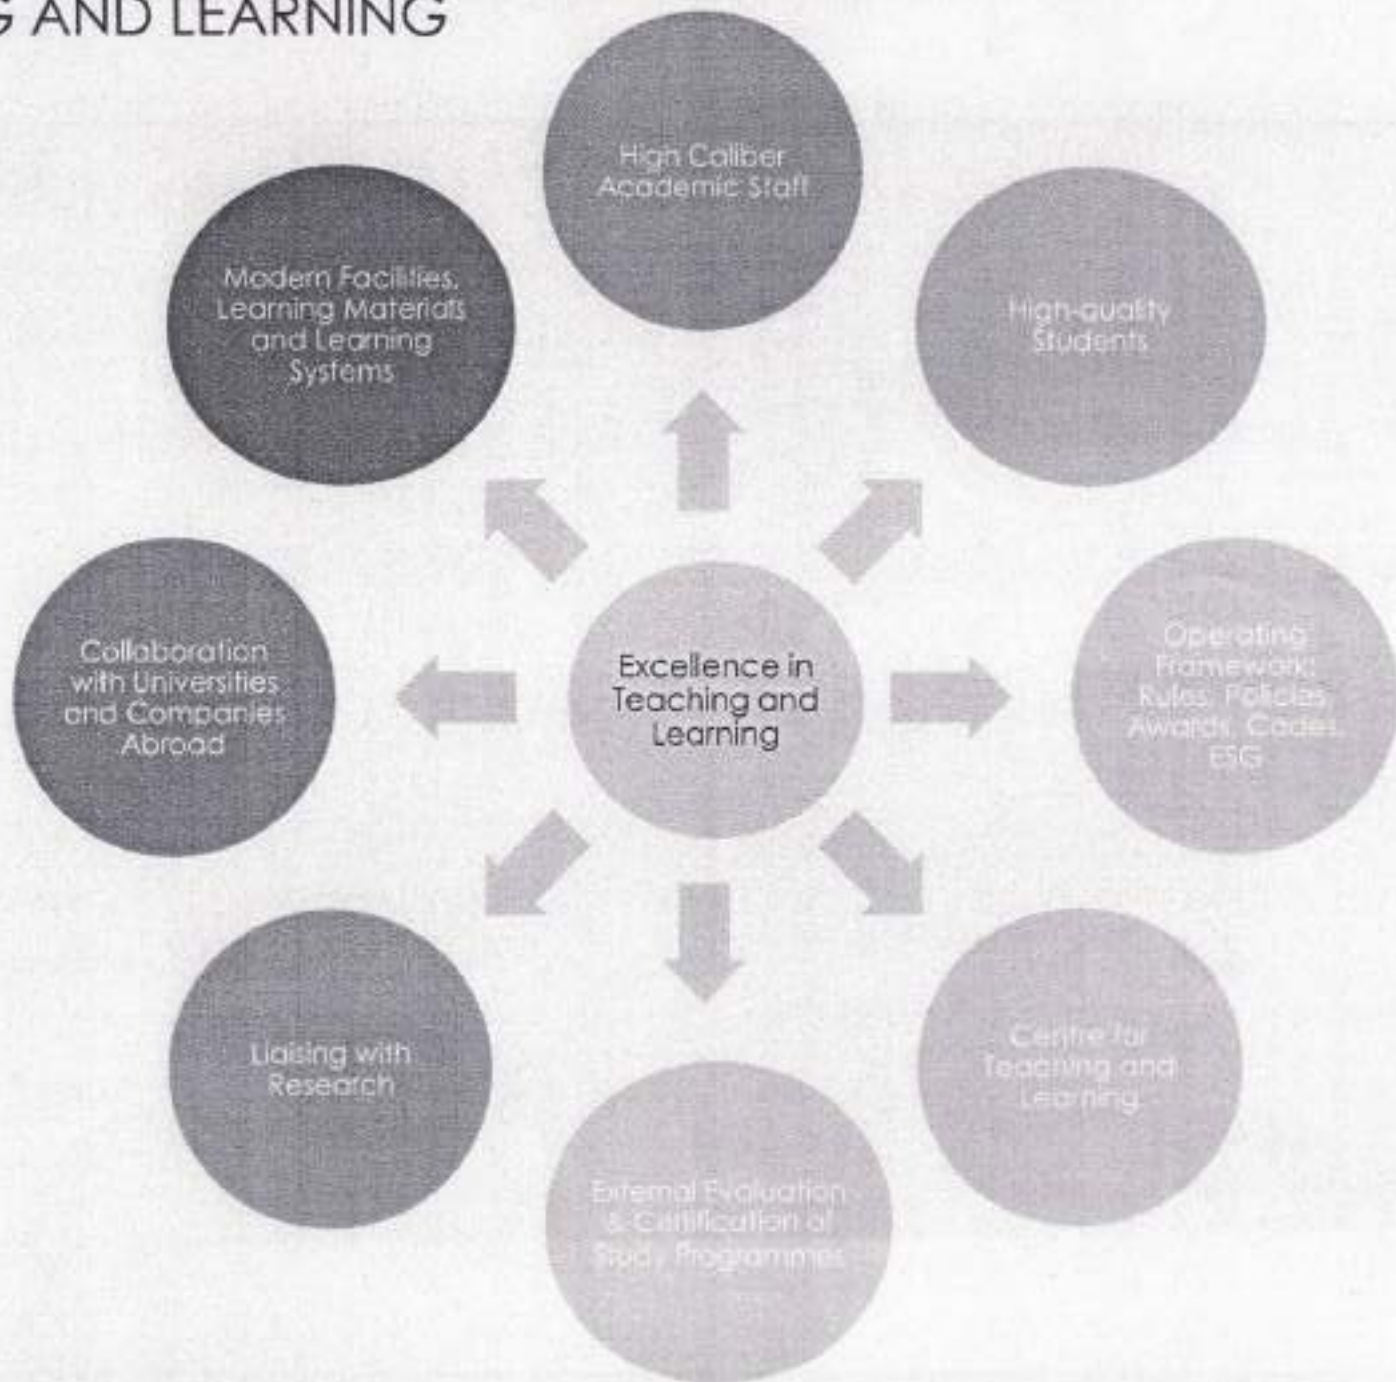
G AND LEARNING

High Caliber Academic Staff

Modern Facilities, Learning Materials and Learning Systems

High-quality Students

Collaboration with Universities and Companies Abroad

Excellence in Teaching and Learning

Operating Framework: Rules, Policies, Awards, Codes, ESG

Liaising with Research

Centre for Teaching and Learning

External Evaluation & Certification of Study Programmes